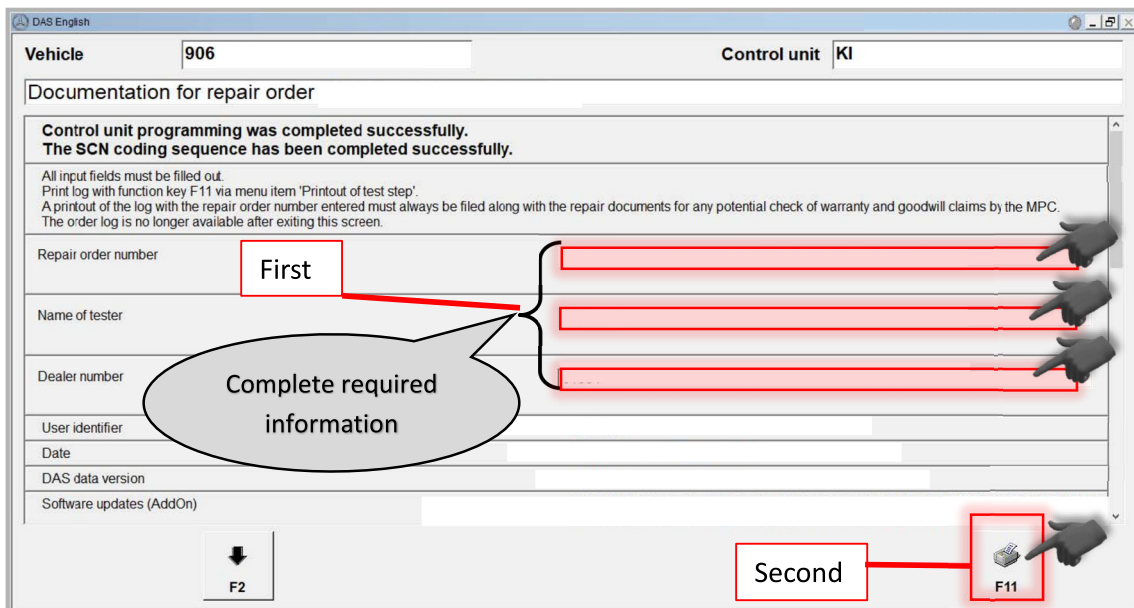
DAS English

Vehicle 906

Control unit KI

Documentation for repair order

Control unit programming was completed successfully.
The SCN coding sequence has been completed successfully.

All input fields must be filled out.
Print log with function key F11 via menu item 'Printout of test step'.
A printout of the log with the repair order number entered must always be filed along with the repair documents for any potential check of warranty and goodwill claims by the MPC.
The order log is no longer available after exiting this screen.

Repair order number

First

Name of tester

Dealer number

Complete required information

User identifier

Date

DAS data version

Software updates (AddOn)

F2

Second

F11